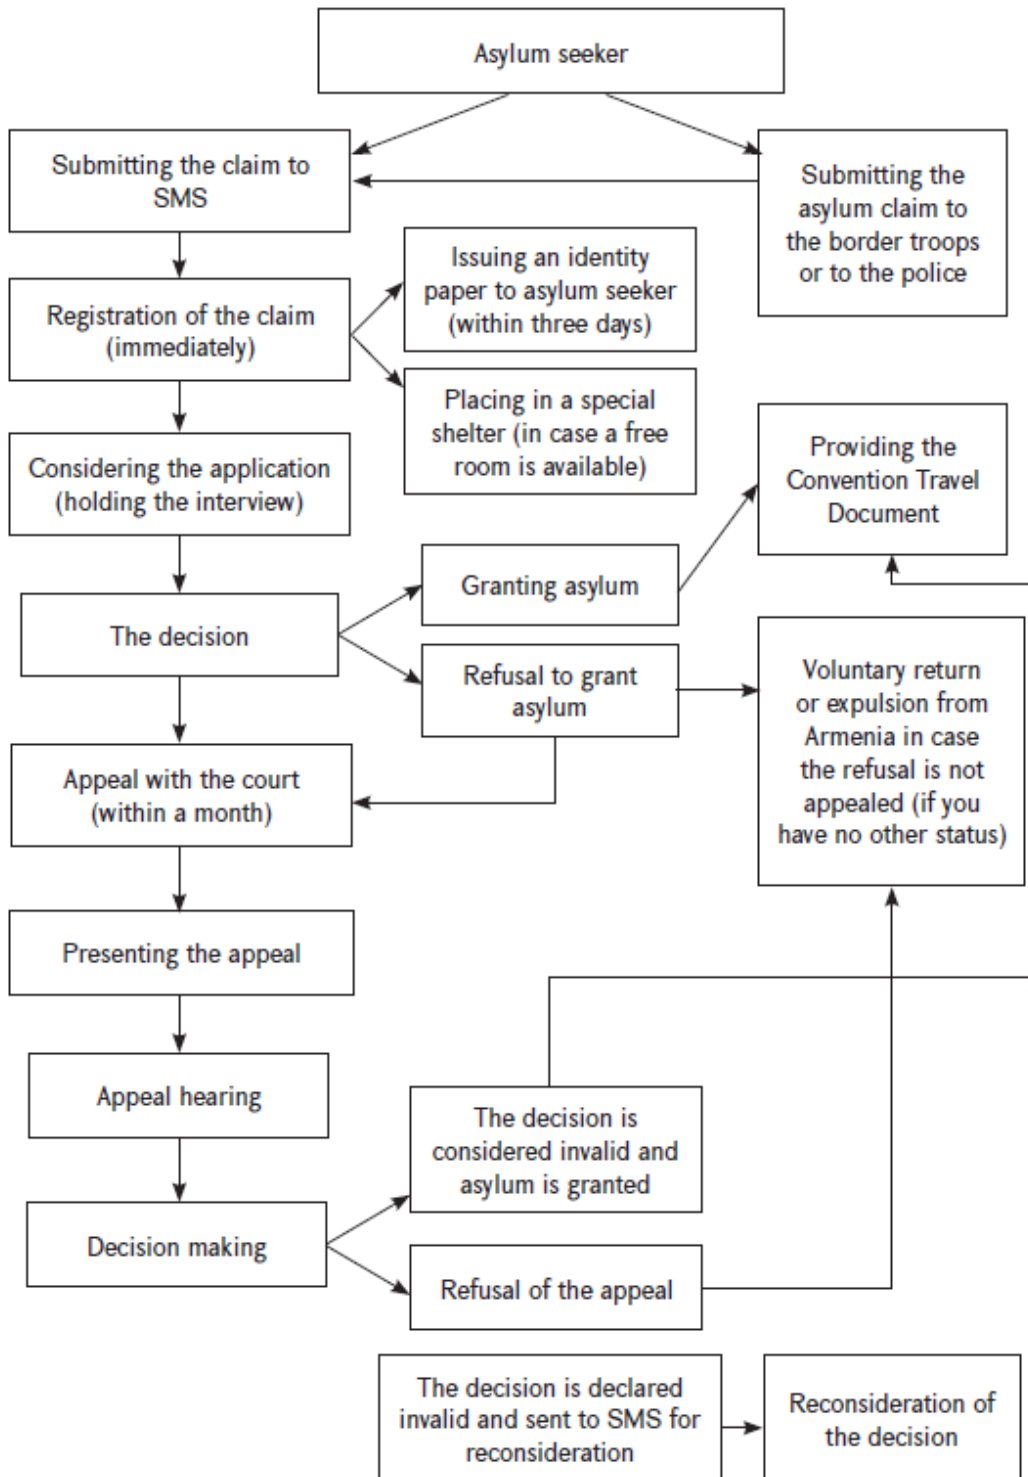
Asylum seeker

Submitting the claim to SMS

Submitting the asylum claim to the border troops or to the police

Registration of the claim (immediately)

Issuing an identity paper to asylum seeker (within three days)

Placing in a special shelter (in case a free room is available)

Considering the application (holding the interview)

Providing the Convention Travel Document

The decision

Granting asylum

Refusal to grant asylum

Voluntary return or expulsion from Armenia in case the refusal is not appealed (if you have no other status)

Appeal with the court (within a month)

Presenting the appeal

Appeal hearing

The decision is considered invalid and asylum is granted

Decision making

Refusal of the appeal

The decision is declared invalid and sent to SMS for reconsideration

Reconsideration of the decision